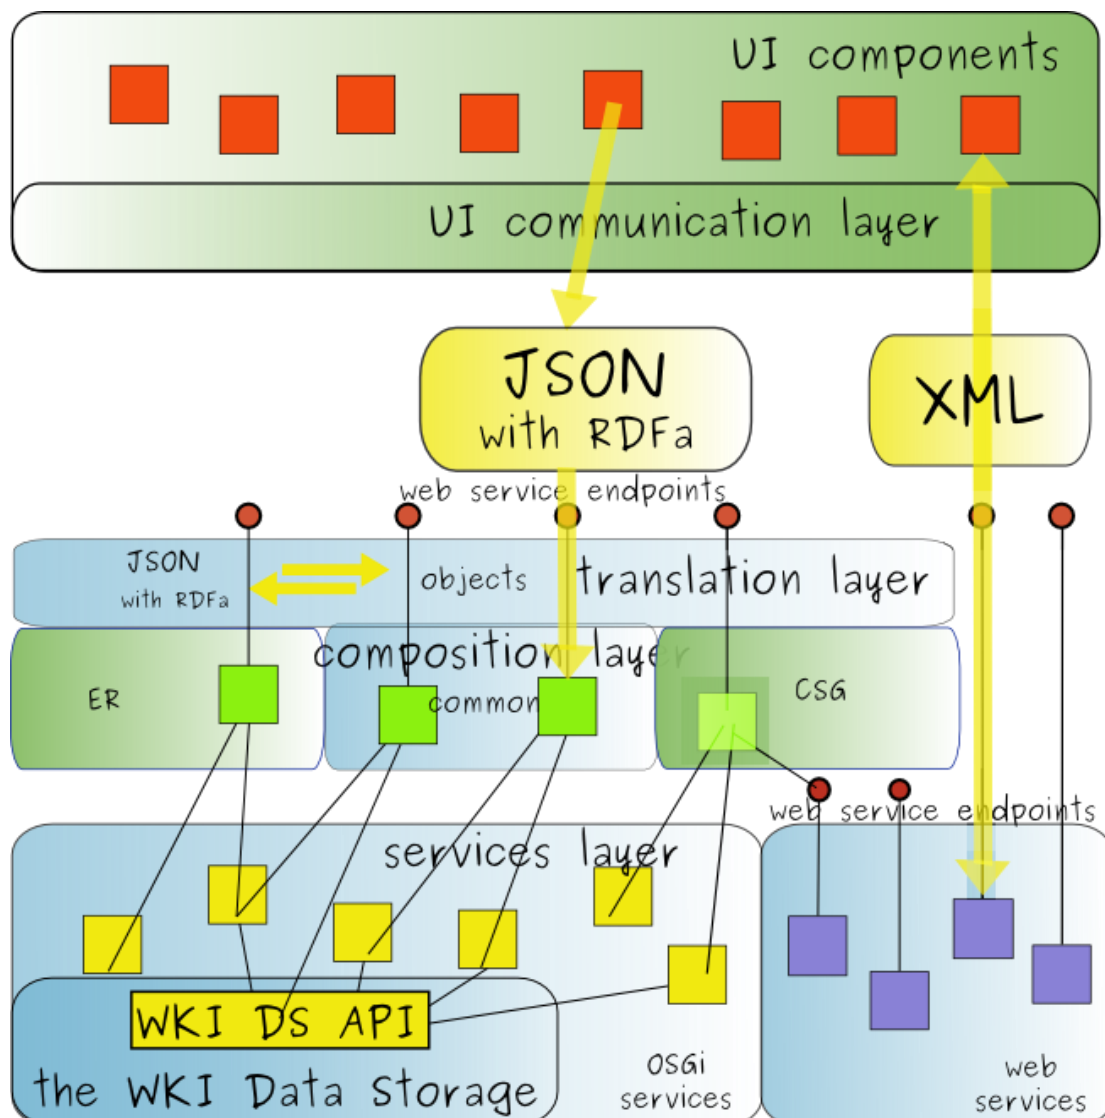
UI components

UI communication layer

JSON with RDFa

XML

web service endpoints

JSON with RDFa

objects

translation layer

composition layer

ER

common

CSG

web service endpoints

services layer

WKI DS API

the WKI Data Storage

OSGi services

web services